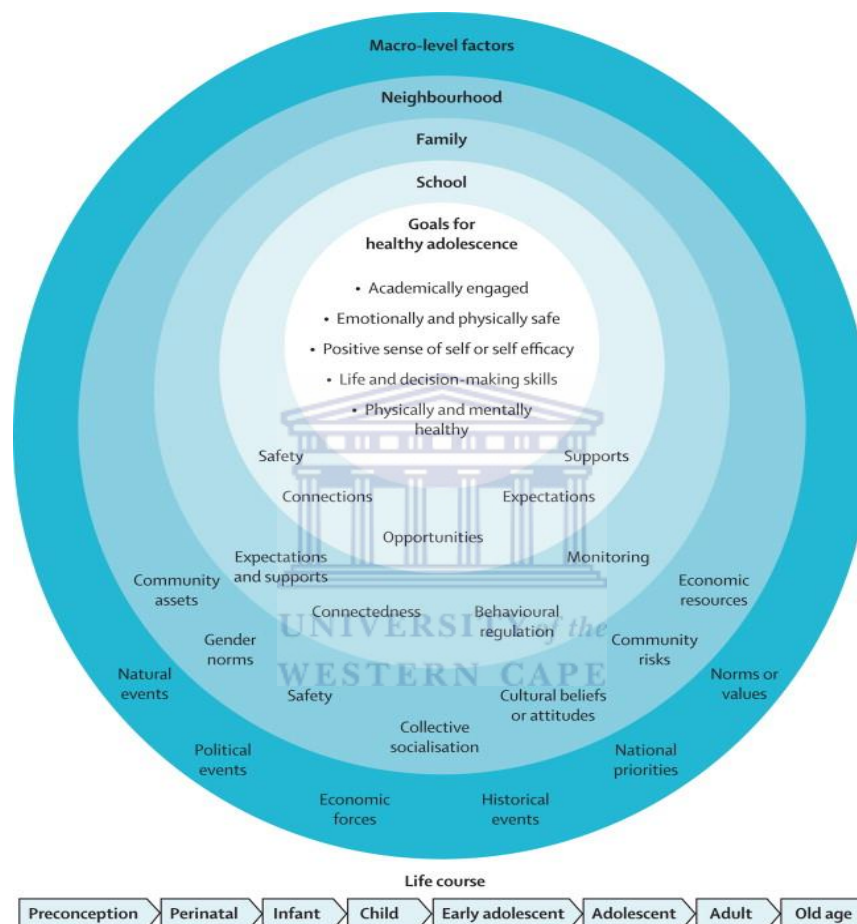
Macro-level factors

Neighbourhood

Family

School

Goals for healthy adolescence

• Academically engaged
• Emotionally and physically safe
• Positive sense of self or self efficacy
• Life and decision-making skills
• Physically and mentally healthy

Safety

Supports

Connections

Expectations

Opportunities

Expectations and supports

Monitoring

Community assets

Economic resources

Connectedness

Behavioural regulation

Gender norms

Community risks

Natural events

Norms or values

Safety

Cultural beliefs or attitudes

Collective socialisation

Political events

National priorities

Economic forces

Historical events

UNIVERSITY of the WESTERN CAPE

Life course

Preconception | Perinatal | Infant | Child | Early adolescent | Adolescent | Adult | Old age